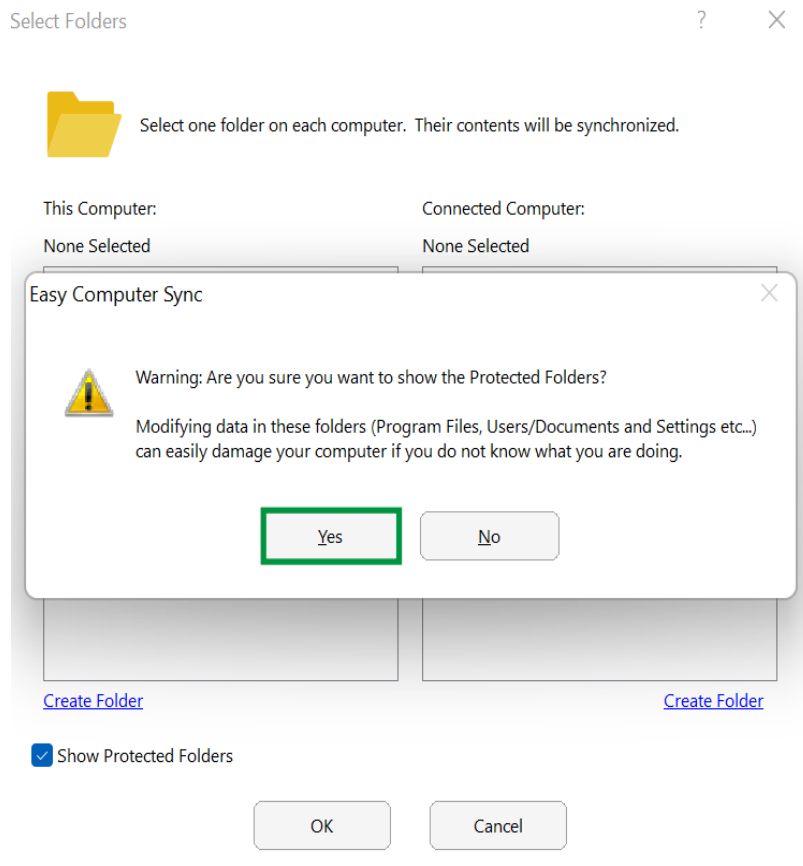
Select Folders

?

Select one folder on each computer. Their contents will be synchronized.

This Computer:

None Selected

Connected Computer:

None Selected

Easy Computer Sync

Warning: Are you sure you want to show the Protected Folders?

Modifying data in these folders (Program Files, Users/Documents and Settings etc...) can easily damage your computer if you do not know what you are doing.

Yes

No

Create Folder

Create Folder

Show Protected Folders

OK

Cancel